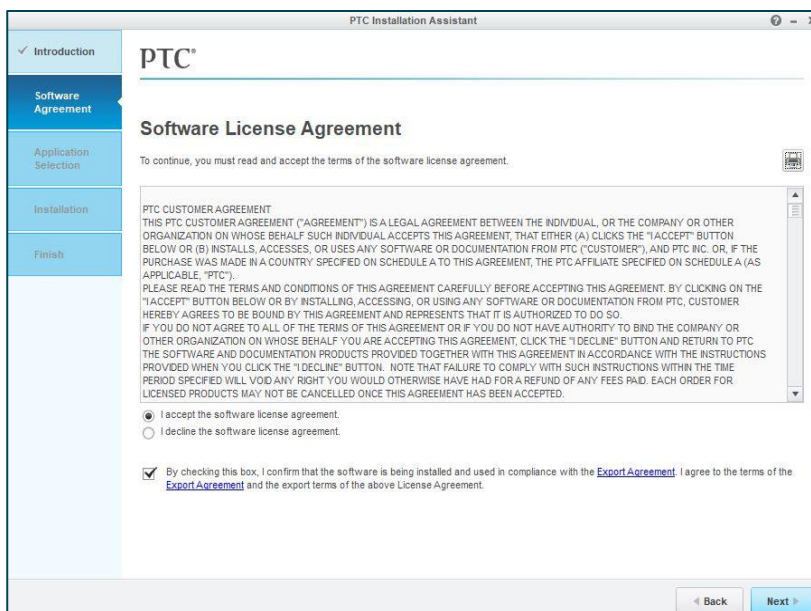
PTC Installation Assistant

? –

✓ Introduction

Software Agreement

Application Selection

Installation

Finish

PTC®

Software License Agreement

To continue, you must read and accept the terms of the software license agreement.

PTC CUSTOMER AGREEMENT
THIS PTC CUSTOMER AGREEMENT ("AGREEMENT") IS A LEGAL AGREEMENT BETWEEN THE INDIVIDUAL, OR THE COMPANY OR OTHER ORGANIZATION ON WHOSE BEHALF SUCH INDIVIDUAL ACCEPTS THIS AGREEMENT, THAT EITHER (A) CLICKS THE "I ACCEPT" BUTTON BELOW OR (B) INSTALLS, ACCESSES, OR USES ANY SOFTWARE OR DOCUMENTATION FROM PTC ("CUSTOMER"), AND PTC INC. OR, IF THE PURCHASE WAS MADE IN A COUNTRY SPECIFIED ON SCHEDULE A TO THIS AGREEMENT, THE PTC AFFILIATE SPECIFIED ON SCHEDULE A (AS APPLICABLE, "PTC").
PLEASE READ THE TERMS AND CONDITIONS OF THIS AGREEMENT CAREFULLY BEFORE ACCEPTING THIS AGREEMENT. BY CLICKING ON THE "I ACCEPT" BUTTON BELOW OR BY INSTALLING, ACCESSING, OR USING ANY SOFTWARE OR DOCUMENTATION FROM PTC, CUSTOMER HEREBY AGREES TO BE BOUND BY THIS AGREEMENT AND REPRESENTS THAT IT IS AUTHORIZED TO DO SO.
IF YOU DO NOT AGREE TO ALL OF THE TERMS OF THIS AGREEMENT OR IF YOU DO NOT HAVE AUTHORITY TO BIND THE COMPANY OR OTHER ORGANIZATION ON WHOSE BEHALF YOU ARE ACCEPTING THIS AGREEMENT, CLICK THE "I DECLINE" BUTTON AND RETURN TO PTC THE SOFTWARE AND DOCUMENTATION PRODUCTS PROVIDED TOGETHER WITH THIS AGREEMENT IN ACCORDANCE WITH THE INSTRUCTIONS PROVIDED WHEN YOU CLICK THE "I DECLINE" BUTTON. NOTE THAT FAILURE TO COMPLY WITH SUCH INSTRUCTIONS WITHIN THE TIME PERIOD SPECIFIED WILL VOID ANY RIGHT YOU WOULD OTHERWISE HAVE HAD FOR A REFUND OF ANY FEES PAID. EACH ORDER FOR LICENSED PRODUCTS MAY NOT BE CANCELLED ONCE THIS AGREEMENT HAS BEEN ACCEPTED.

I accept the software license agreement.
I decline the software license agreement.

By checking this box, I confirm that the software is being installed and used in compliance with the Export Agreement. I agree to the terms of the Export Agreement and the export terms of the above License Agreement.

Back

Next